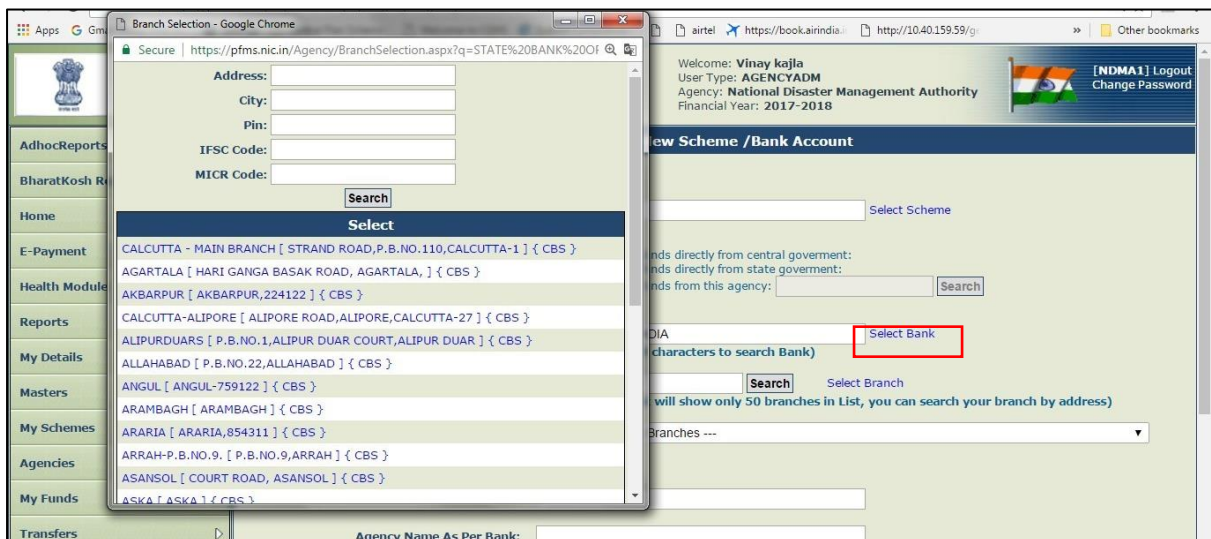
Apps G Gm
Branch Selection - Google Chrome
Secure | https://pfms.nic.in/Agency/BranchSelection.aspx?q=STATE%20BANK%20OF
airtel https://book.airindia. http://10.40.159.59/g
» Other bookmarks

Address:
City:
Pin:
IFSC Code:
MICR Code:
Search

Select
CALCUTTA - MAIN BRANCH [ STRAND ROAD,P.B.NO.110,CALCUTTA-1 ] { CBS }
AGARTALA [ HARI GANGA BASAK ROAD, AGARTALA, ] { CBS }
AKBARPUR [ AKBARPUR,224122 ] { CBS }
CALCUTTA-ALIPORE [ ALIPORE ROAD,ALIPORE,CALCUTTA-27 ] { CBS }
ALIPURDUARS [ P.B.NO.1,ALIPUR DUAR COURT,ALIPUR DUAR ] { CBS }
ALLAHABAD [ P.B.NO.22,ALLAHABAD ] { CBS }
ANGUL [ ANGUL-759122 ] { CBS }
ARAMBAGH [ ARAMBAGH ] { CBS }
ARARIA [ ARARIA,854311 ] { CBS }
ARRAH-P.B.NO.9. [ P.B.NO.9,ARRAH ] { CBS }
ASANSOL [ COURT ROAD, ASANSOL ] { CBS }
ASKA [ ASKA ] { CBS }

Welcome: Vinay kajla
User Type: AGENCYADM
Agency: National Disaster Management Authority
Financial Year: 2017-2018
[NDMA1] Logout
Change Password

AdhocReports
BharatKosh R
Home
E-Payment
Health Module
Reports
My Details
Masters
My Schemes
Agencies
My Funds
Transfers

iew Scheme /Bank Account
Select Scheme
nds directly from central goverment:
nds directly from state goverment:
nds from this agency:
Search
DIA
Select Bank
characters to search Bank)
Search
Select Branch
will show only 50 branches in List, you can search your branch by address)
Branches ---
Agency Name As Per Bank: